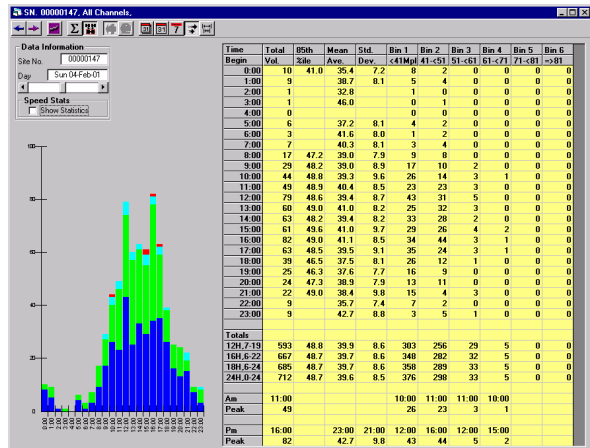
SN: 00000147, All Channels.

Data Information
Site No. 00000147
Day Sun 04-Feb-01
Speed Stats
Show Statistics

| Time Begin | Total Vol. | 85th %ile | Mean Ave. | Std. Dev. | Bin 1 <41Mpl | Bin 2 41-<51 | Bin 3 51-<61 | Bin 4 61-<71 | Bin 5 71-<81 | Bin 6 =>81 |
|---|---|---|---|---|---|---|---|---|---|---|
| 0:00 | 10 | 41.0 | 35.4 | 7.2 | 8 | 2 | 0 | 0 | 0 | 0 |
| 1:00 | 9 | | 38.7 | 8.1 | 5 | 4 | 0 | 0 | 0 | 0 |
| 2:00 | 1 | | 32.8 | | 1 | 0 | 0 | 0 | 0 | 0 |
| 3:00 | 1 | | 46.0 | | 0 | 1 | 0 | 0 | 0 | 0 |
| 4:00 | 0 | | | | 0 | 0 | 0 | 0 | 0 | 0 |
| 5:00 | 6 | | 37.2 | 8.1 | 4 | 2 | 0 | 0 | 0 | 0 |
| 6:00 | 3 | | 41.6 | 8.0 | 1 | 2 | 0 | 0 | 0 | 0 |
| 7:00 | 7 | | 40.3 | 8.1 | 3 | 4 | 0 | 0 | 0 | 0 |
| 8:00 | 17 | 47.2 | 39.0 | 7.9 | 9 | 8 | 0 | 0 | 0 | 0 |
| 9:00 | 29 | 48.2 | 39.0 | 8.9 | 17 | 10 | 2 | 0 | 0 | 0 |
| 10:00 | 44 | 48.8 | 39.3 | 9.6 | 26 | 14 | 3 | 1 | 0 | 0 |
| 11:00 | 49 | 48.9 | 40.4 | 8.5 | 23 | 23 | 3 | 0 | 0 | 0 |
| 12:00 | 79 | 48.6 | 39.4 | 8.7 | 43 | 31 | 5 | 0 | 0 | 0 |
| 13:00 | 60 | 49.0 | 41.0 | 8.2 | 25 | 32 | 3 | 0 | 0 | 0 |
| 14:00 | 63 | 48.2 | 39.4 | 8.2 | 33 | 28 | 2 | 0 | 0 | 0 |
| 15:00 | 61 | 49.6 | 41.0 | 9.7 | 29 | 26 | 4 | 2 | 0 | 0 |
| 16:00 | 82 | 49.0 | 41.1 | 8.5 | 34 | 44 | 3 | 1 | 0 | 0 |
| 17:00 | 63 | 48.5 | 39.5 | 9.1 | 35 | 24 | 3 | 1 | 0 | 0 |
| 18:00 | 39 | 46.5 | 37.5 | 8.1 | 26 | 12 | 1 | 0 | 0 | 0 |
| 19:00 | 25 | 46.3 | 37.6 | 7.7 | 16 | 9 | 0 | 0 | 0 | 0 |
| 20:00 | 24 | 47.3 | 38.9 | 7.9 | 13 | 11 | 0 | 0 | 0 | 0 |
| 21:00 | 22 | 49.0 | 38.4 | 9.8 | 15 | 4 | 3 | 0 | 0 | 0 |
| 22:00 | 9 | | 35.7 | 7.4 | 7 | 2 | 0 | 0 | 0 | 0 |
| 23:00 | 9 | | 42.7 | 8.8 | 3 | 5 | 1 | 0 | 0 | 0 |
| Totals | | | | | | | | | | |
| 12H,7-19 | 593 | 48.8 | 39.9 | 8.6 | 303 | 256 | 29 | 5 | 0 | 0 |
| 16H,6-22 | 667 | 48.7 | 39.7 | 8.6 | 348 | 282 | 32 | 5 | 0 | 0 |
| 18H,6-24 | 685 | 48.7 | 39.7 | 8.6 | 358 | 289 | 33 | 5 | 0 | 0 |
| 24H,0-24 | 712 | 48.7 | 39.6 | 8.5 | 376 | 298 | 33 | 5 | 0 | 0 |
| Am | 11:00 | | | | 11:00 | 11:00 | 11:00 | 10:00 | | |
| Peak | 49 | | | | 26 | 23 | 3 | 1 | | |
| Pm | 16:00 | | 23:00 | 21:00 | 12:00 | 16:00 | 12:00 | 15:00 | | |
| Peak | 82 | | 42.7 | 9.8 | 43 | 44 | 5 | 2 | | |

100
80
60
40
20
0
0:00 1:00 2:00 3:00 4:00 5:00 6:00 7:00 8:00 9:00 10:00 11:00 12:00 13:00 14:00 15:00 16:00 17:00 18:00 19:00 20:00 21:00 22:00 23:00